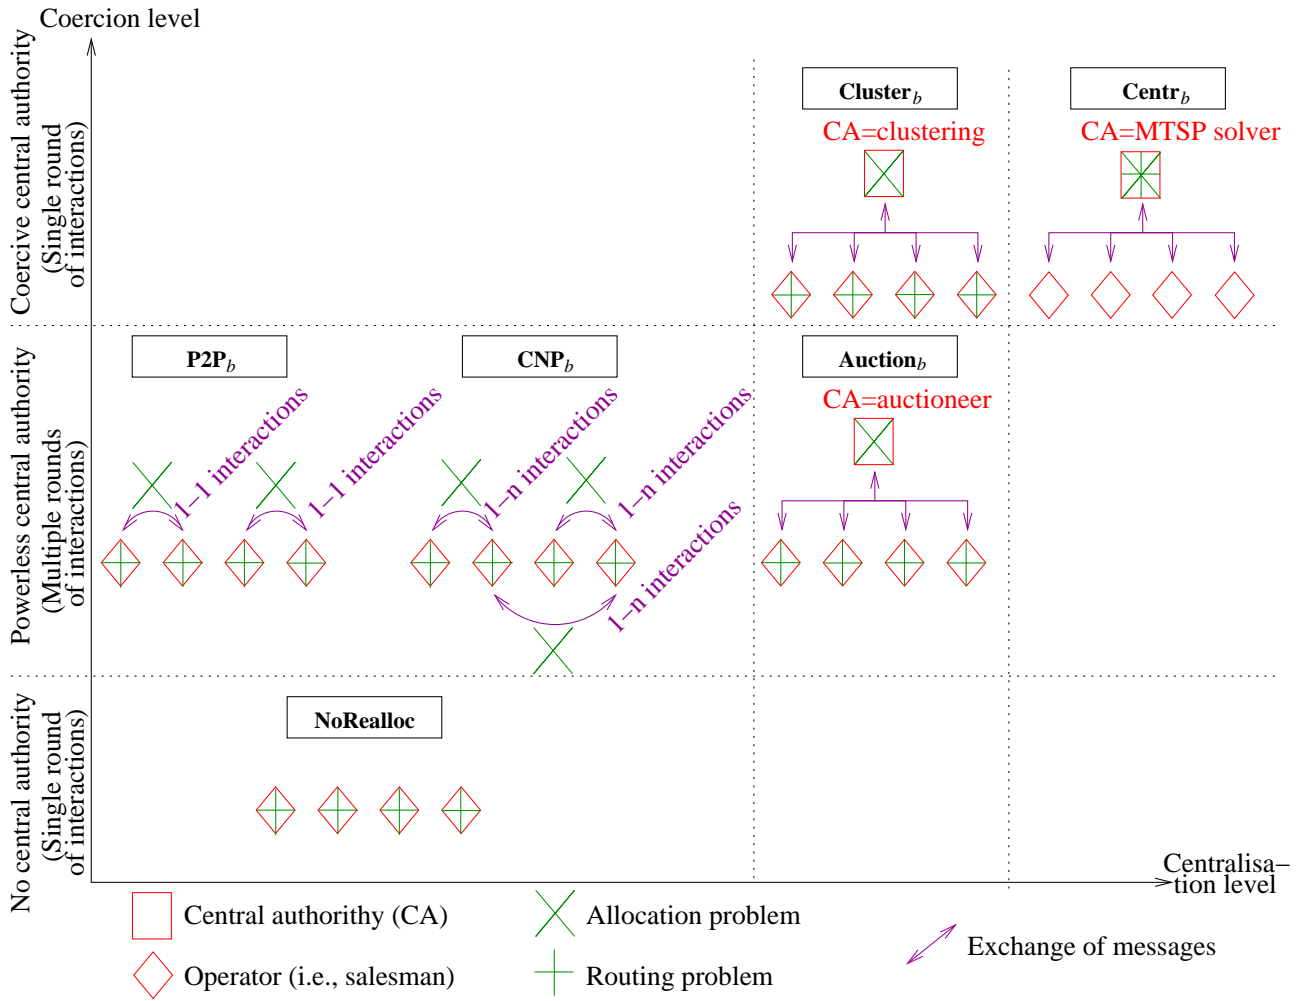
Coercion level

Coercive central authority (Single round of interactions)

Powerless central authority (Multiple rounds of interactions)

No central authority (Single round of interactions)

Cluster$_b$

CA=clustering

Centr$_b$

CA=MTSP solver

P2P$_b$

1–1 interactions

1–1 interactions

CNP$_b$

1–n interactions

1–n interactions

1–n interactions

Auction$_b$

CA=auctioneer

NoRealloc

Centralisa–tion level

Central authorithy (CA)

Allocation problem

Exchange of messages

Operator (i.e., salesman)

Routing problem